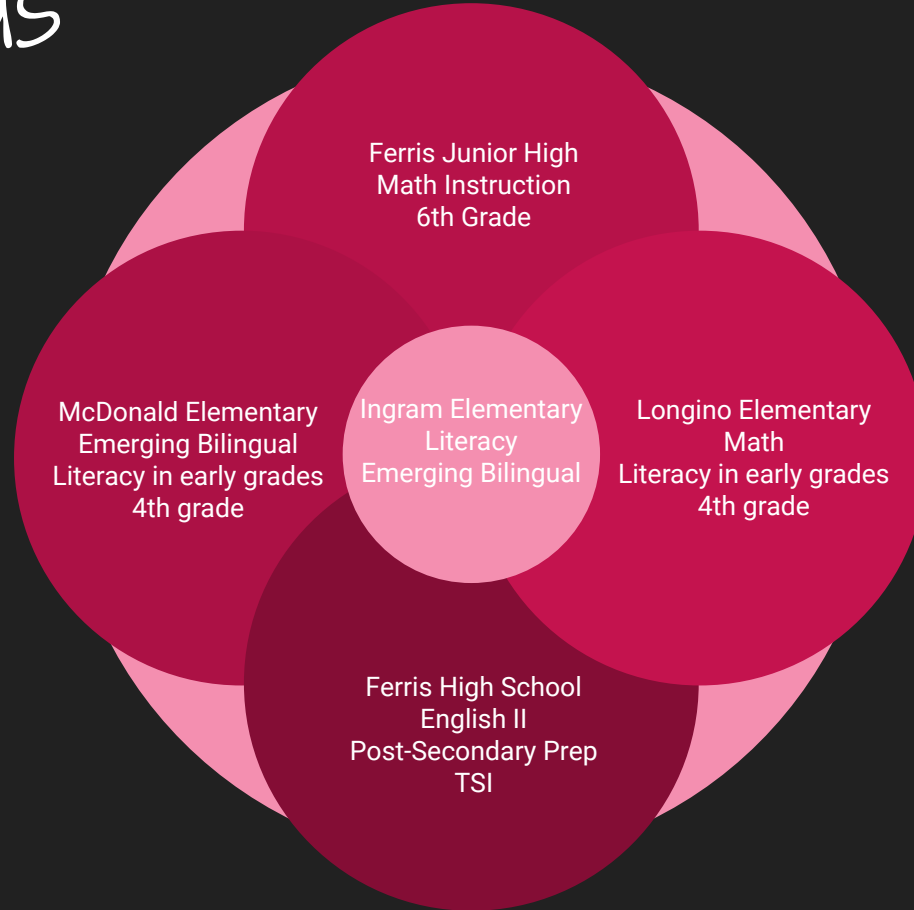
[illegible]s

Ferris Junior High
Math Instruction
6th Grade

McDonald Elementary
Emerging Bilingual
Literacy in early grades
4th grade

Ingram Elementary
Literacy
Emerging Bilingual

Longino Elementary
Math
Literacy in early grades
4th grade

Ferris High School
English II
Post-Secondary Prep
TSI